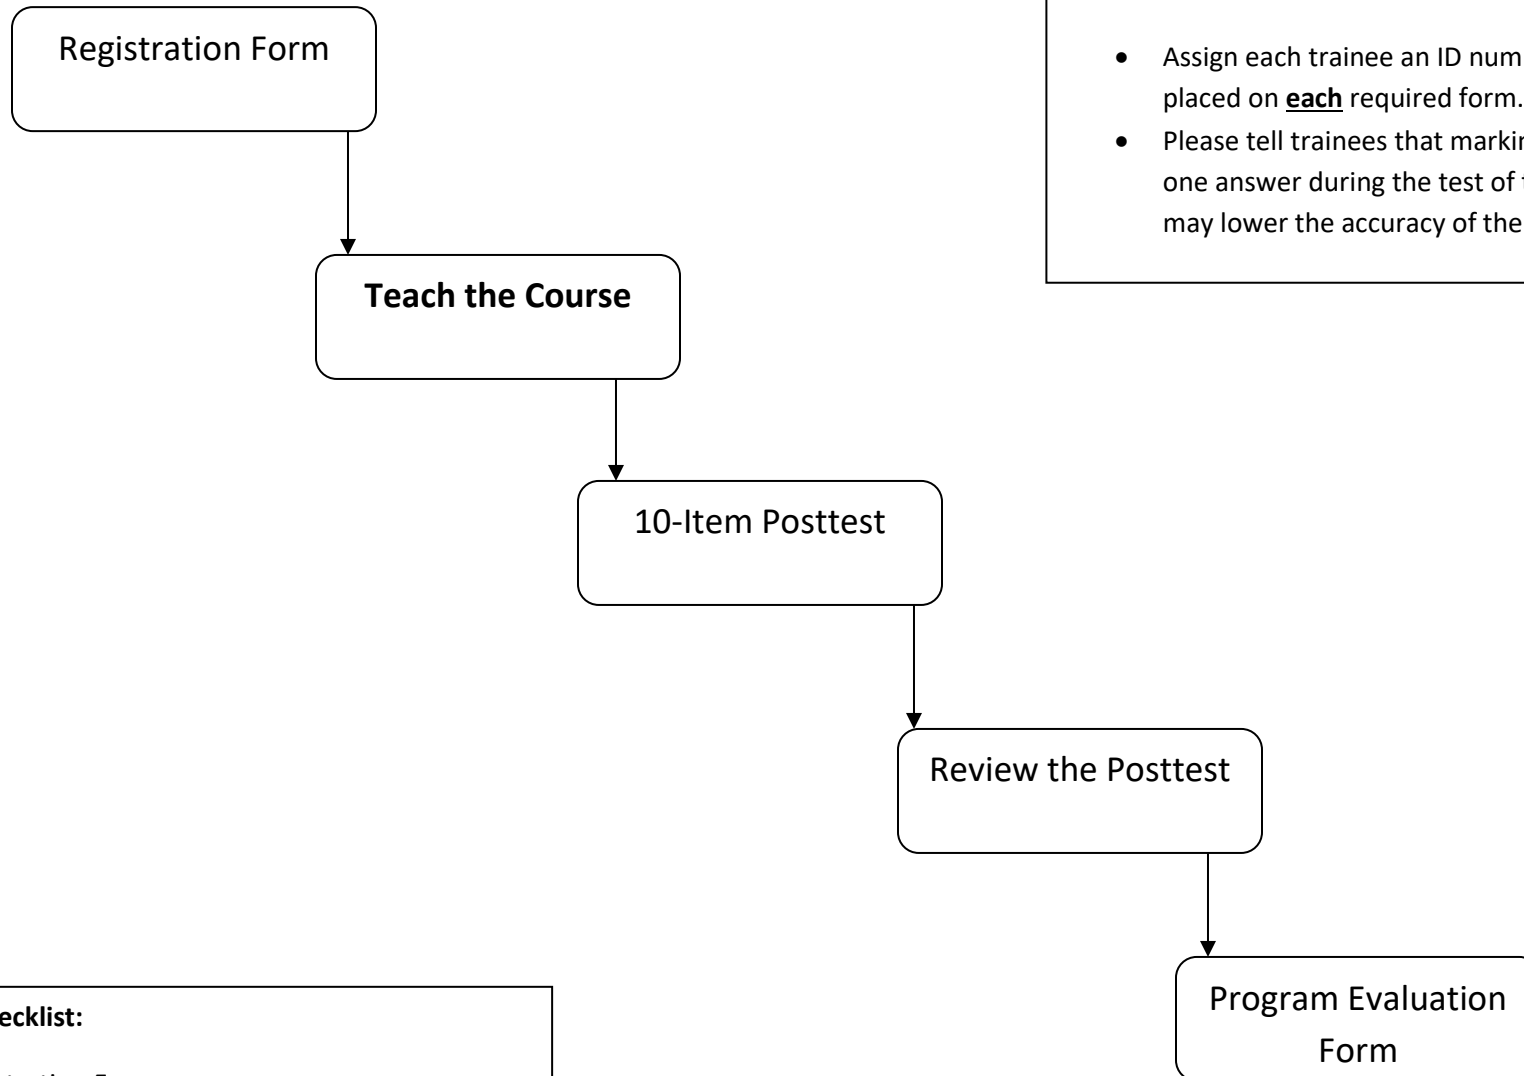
Registration Form

Teach the Course

10-Item Posttest

Review the Posttest

Program Evaluation Form

- Assign each trainee an ID num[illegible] placed on **each** required form.
- Please tell trainees that markin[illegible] one answer during the test of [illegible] may lower the accuracy of the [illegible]

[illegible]ecklist:

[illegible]